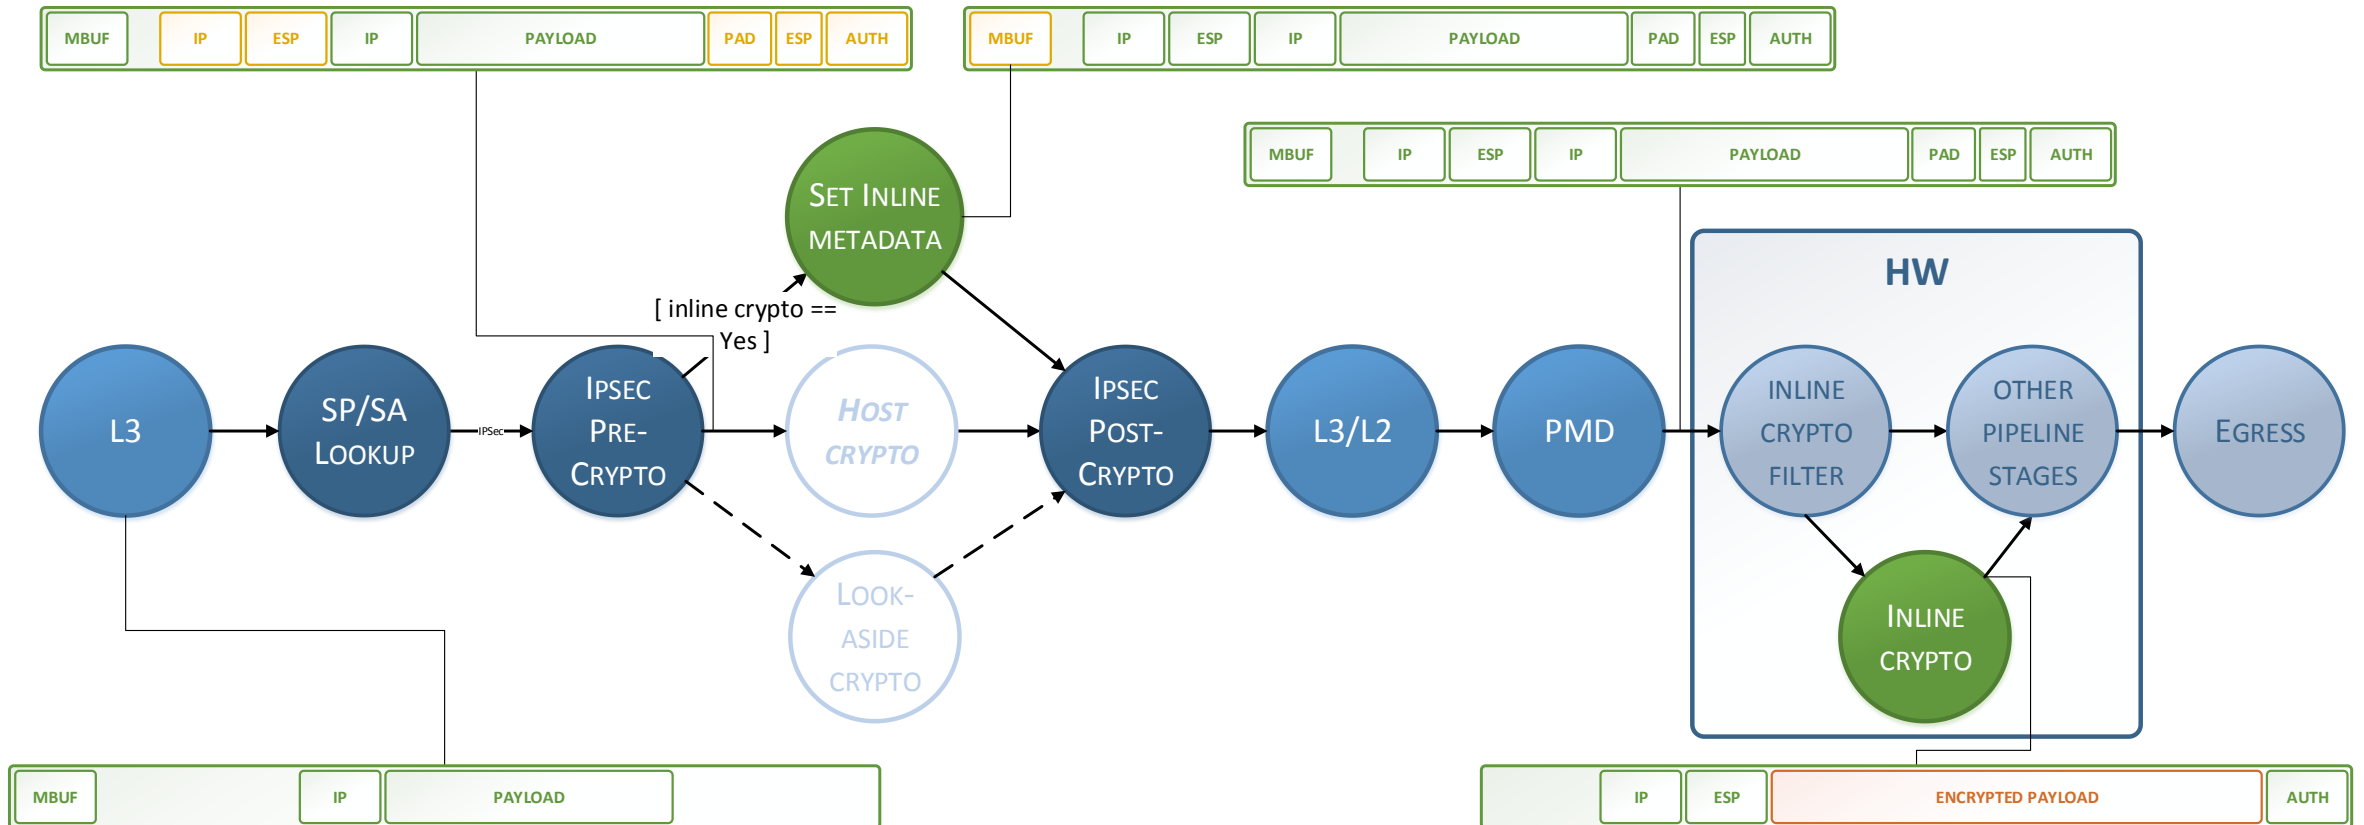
MBUF IP ESP IP PAYLOAD PAD ESP AUTH

MBUF IP ESP IP PAYLOAD PAD ESP AUTH

MBUF IP ESP IP PAYLOAD PAD ESP AUTH

SET INLINE METADATA

HW

[ inline crypto == Yes ]

L3

SP/SA LOOKUP

IPSec

IPSEC PRE-CRYPTO

HOST CRYPTO

IPSEC POST-CRYPTO

L3/L2

PMD

INLINE CRYPTO FILTER

OTHER PIPELINE STAGES

EGRESS

LOOK-ASIDE CRYPTO

INLINE CRYPTO

MBUF IP PAYLOAD

IP ESP ENCRYPTED PAYLOAD AUTH